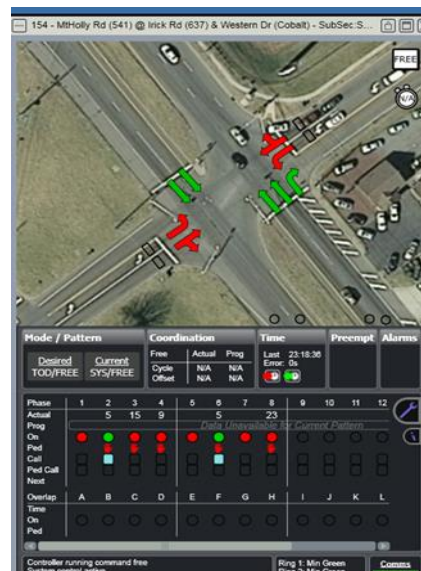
154 - MtHolly Rd (541) @ Irick Rd (637) & Western Dr (Cobalt) - SubSec:S...

FREE

N/A

Mode / Pattern
Desired TOD/FREE
Current SYS/FREE

Coordination
Free Actual Prog
Cycle N/A N/A
Offset N/A N/A

Time
Last 23:18:36
Error 0s

Preempt

Alarms

| Phase | 1 | 2 | 3 | 4 | 5 | 6 | 7 | 8 | 9 | 10 | 11 | 12 |
|---|---|---|---|---|---|---|---|---|---|---|---|---|
| Actual | | 5 | 15 | 9 | | 5 | | 23 | | | | |
| Prog | | | | | | | | | | | | |
| On | | | | | | | | | | | | |
| Ped | | | | | | | | | | | | |
| Call | | | | | | | | | | | | |
| Ped Call | | | | | | | | | | | | |
| Next | | | | | | | | | | | | |

Data Unavailable for Current Pattern

| Overlap | A | B | C | D | E | F | G | H | I | J | K | L |
|---|---|---|---|---|---|---|---|---|---|---|---|---|
| Time | | | | | | | | | | | | |
| On | | | | | | | | | | | | |
| Ped | | | | | | | | | | | | |

Controller running command free
System control active

Ring 1: Min Green
Ring 2: Min Green

Contrls